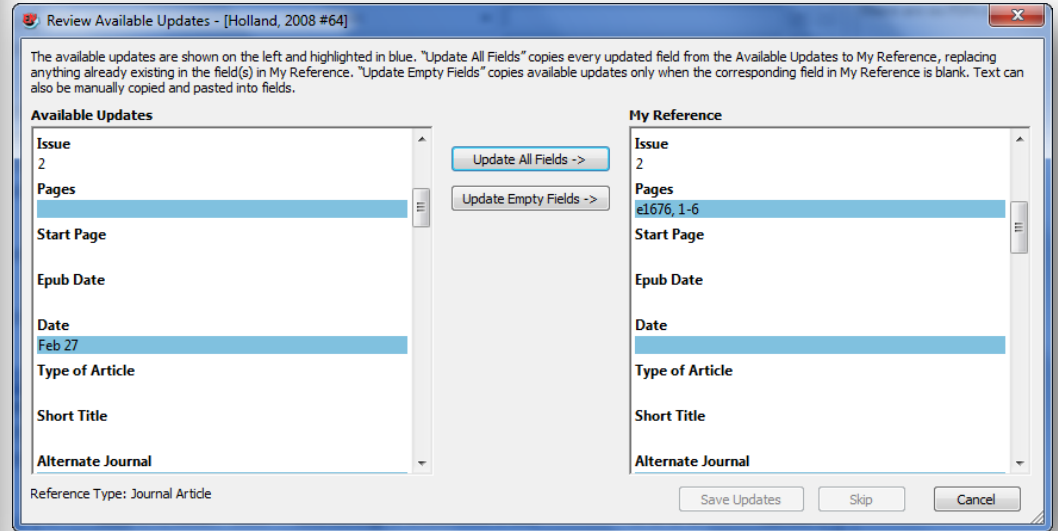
Review Available Updates - [Holland, 2008 #64]

The available updates are shown on the left and highlighted in blue. "Update All Fields" copies every updated field from the Available Updates to My Reference, replacing anything already existing in the field(s) in My Reference. "Update Empty Fields" copies available updates only when the corresponding field in My Reference is blank. Text can also be manually copied and pasted into fields.

Available Updates

Issue
2
Pages

Start Page

Epub Date

Date
Feb 27
Type of Article

Short Title

Alternate Journal

Update All Fields ->

Update Empty Fields ->

My Reference

Issue
2
Pages
e1676, 1-6
Start Page

Epub Date

Date

Type of Article

Short Title

Alternate Journal

Reference Type: Journal Article

Save Updates

Skip

Cancel